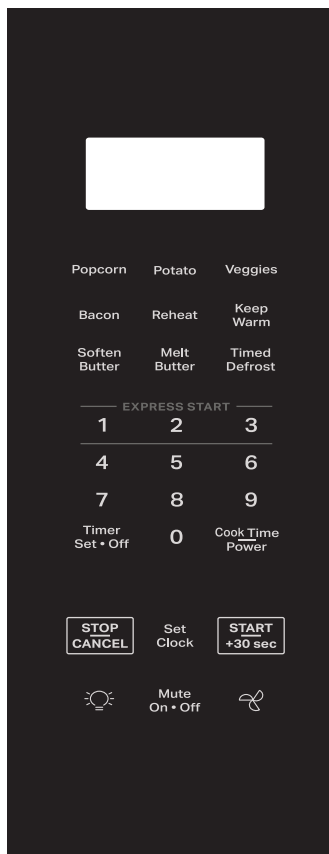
Popcorn
Potato
Veggies

Bacon
Reheat
Keep Warm

Soften Butter
Melt Butter
Timed Defrost

EXPRESS START

1
2
3

4
5
6

7
8
9

Timer Set • Off
0
Cook Time Power

STOP CANCEL
Set Clock
START +30 sec

Mute On • Off